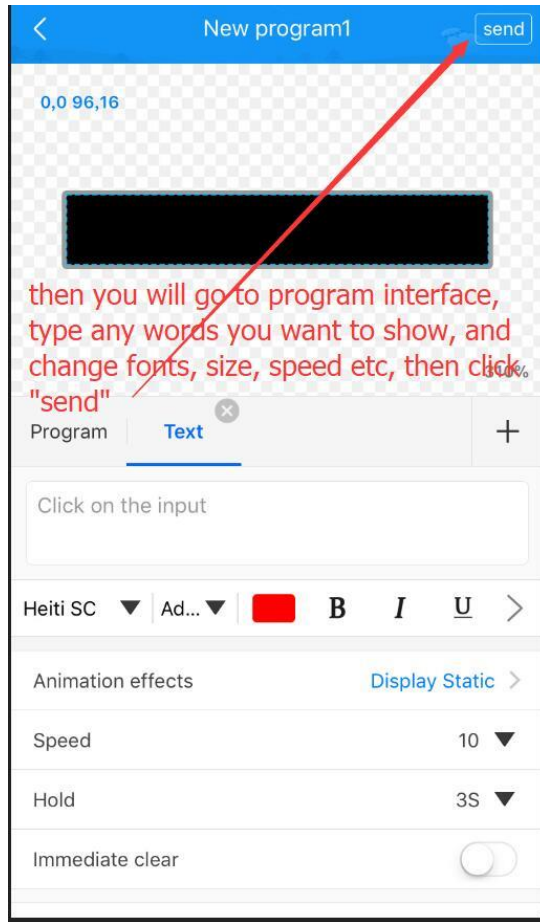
New program1

send

0,0 96,16

then you will go to program interface, type any words you want to show, and change fonts, size, speed etc, then click "send"

300%

Program

Text

+

Click on the input

Heiti SC

Ad...

B

I

U

Animation effects

Display Static

Speed

10

Hold

3S

Immediate clear